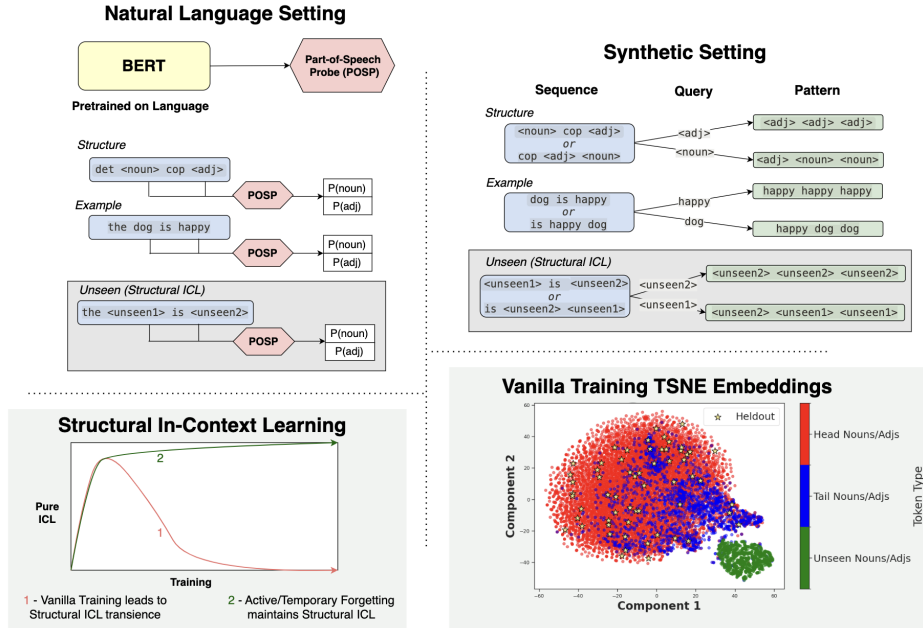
Natural Language Setting

BERT

Pretrained on Language

Part-of-Speech Probe (POSP)

Structure

det <noun> cop <adj>

POSP

P(noun)
P(adj)

Example

the dog is happy

POSP

P(noun)
P(adj)

Unseen (Structural ICL)

the <unseen1> is <unseen2>

POSP

P(noun)
P(adj)

Synthetic Setting

Sequence

Query

Pattern

Structure

<noun> cop <adj>
or
cop <adj> <noun>

<adj>

<noun>

<adj> <adj> <adj>

<adj> <noun> <noun>

Example

dog is happy
or
is happy dog

happy

dog

happy happy happy

happy dog dog

Unseen (Structural ICL)

<unseen1> is <unseen2>
or
is <unseen2> <unseen1>

<unseen2>

<unseen1>

<unseen2> <unseen2> <unseen2>

<unseen2> <unseen1> <unseen1>

Structural In-Context Learning

Pure ICL

2

1

Training

1 - Vanilla Training leads to Structural ICL transience

2 - Active/Temporary Forgetting maintains Structural ICL

Vanilla Training TSNE Embeddings

Heldout

Component 2

Component 1

60
40
20
0
−20
−40

−60
−40
−20
0
20
40
60
80

Head Nouns/Adjs

Tail Nouns/Adjs

Unseen Nouns/Adjs

Token Type